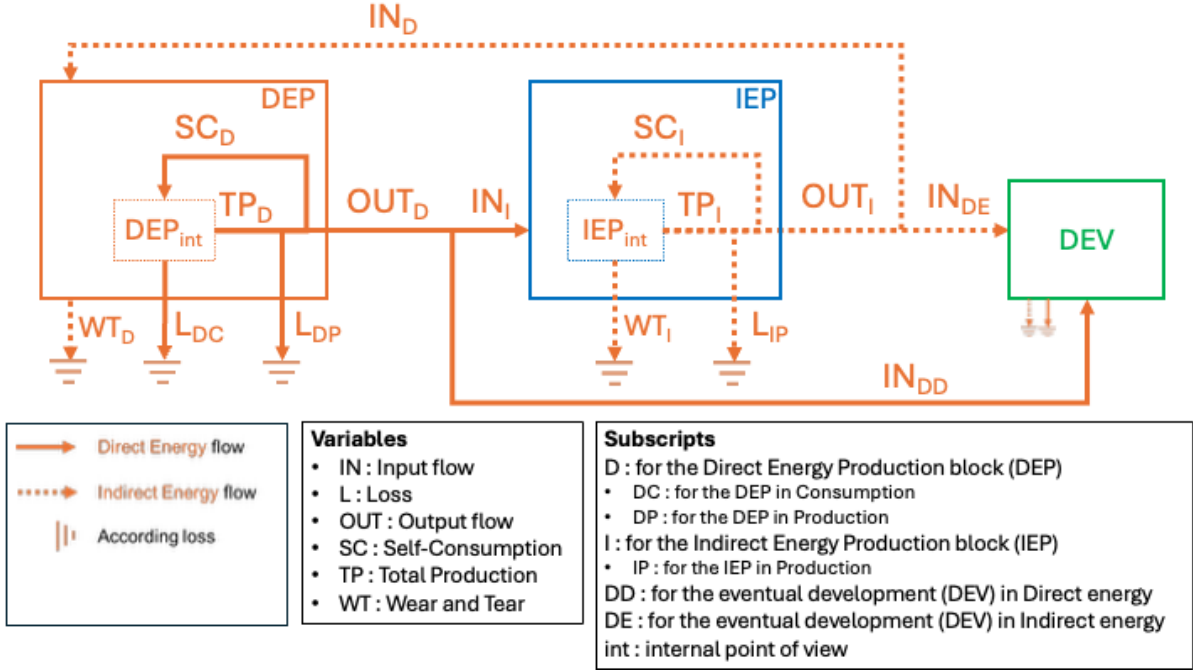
$IN_D$

DEP

$SC_D$

$DEP_{int}$ $TP_D$

$OUT_D$ $IN_I$

IEP

$SC_I$

$IEP_{int}$ $TP_I$

$OUT_I$ $IN_{DE}$

DEV

$WT_D$ $L_{DC}$ $L_{DP}$

$WT_I$ $L_{IP}$

$IN_{DD}$

Direct Energy flow
Indirect Energy flow
According loss

**Variables**
- IN : Input flow
- L : Loss
- OUT : Output flow
- SC : Self-Consumption
- TP : Total Production
- WT : Wear and Tear

**Subscripts**
D : for the Direct Energy Production block (DEP)
- DC : for the DEP in Consumption
- DP : for the DEP in Production
I : for the Indirect Energy Production block (IEP)
- IP : for the IEP in Production
DD : for the eventual development (DEV) in Direct energy
DE : for the eventual development (DEV) in Indirect energy
int : internal point of view